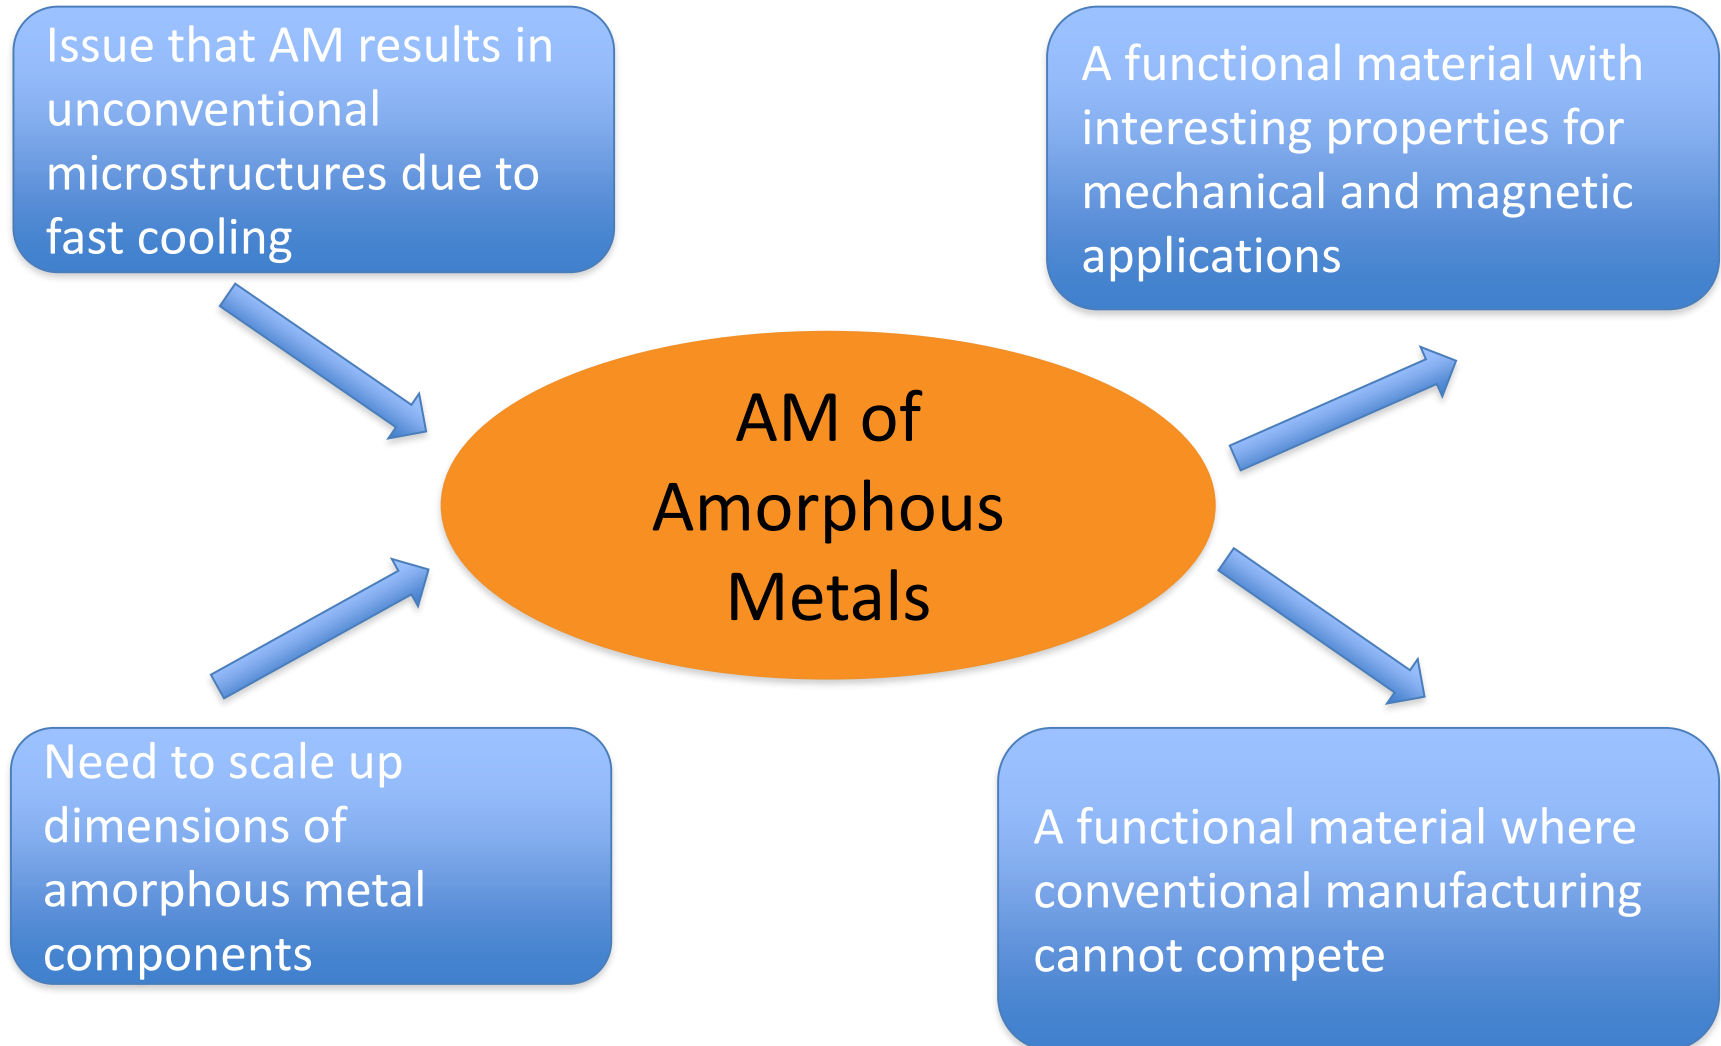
Issue that AM results in unconventional microstructures due to fast cooling

A functional material with interesting properties for mechanical and magnetic applications

AM of Amorphous Metals

Need to scale up dimensions of amorphous metal components

A functional material where conventional manufacturing cannot compete